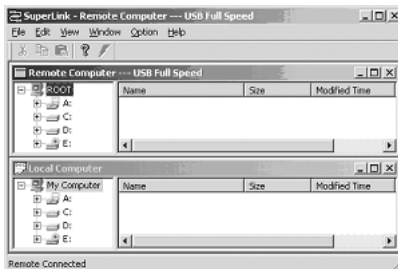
SuperLink - Remote Computer --- USB Full Speed

File Edit View Window Option Help

Remote Computer --- USB Full Speed

ROOT
A:
C:
D:
E:

| Name | Size | Modified Time |
|---|---|---|

Local Computer

My Computer
A:
C:
D:
E:

| Name | Size | Modified Time |
|---|---|---|

Remote Connected